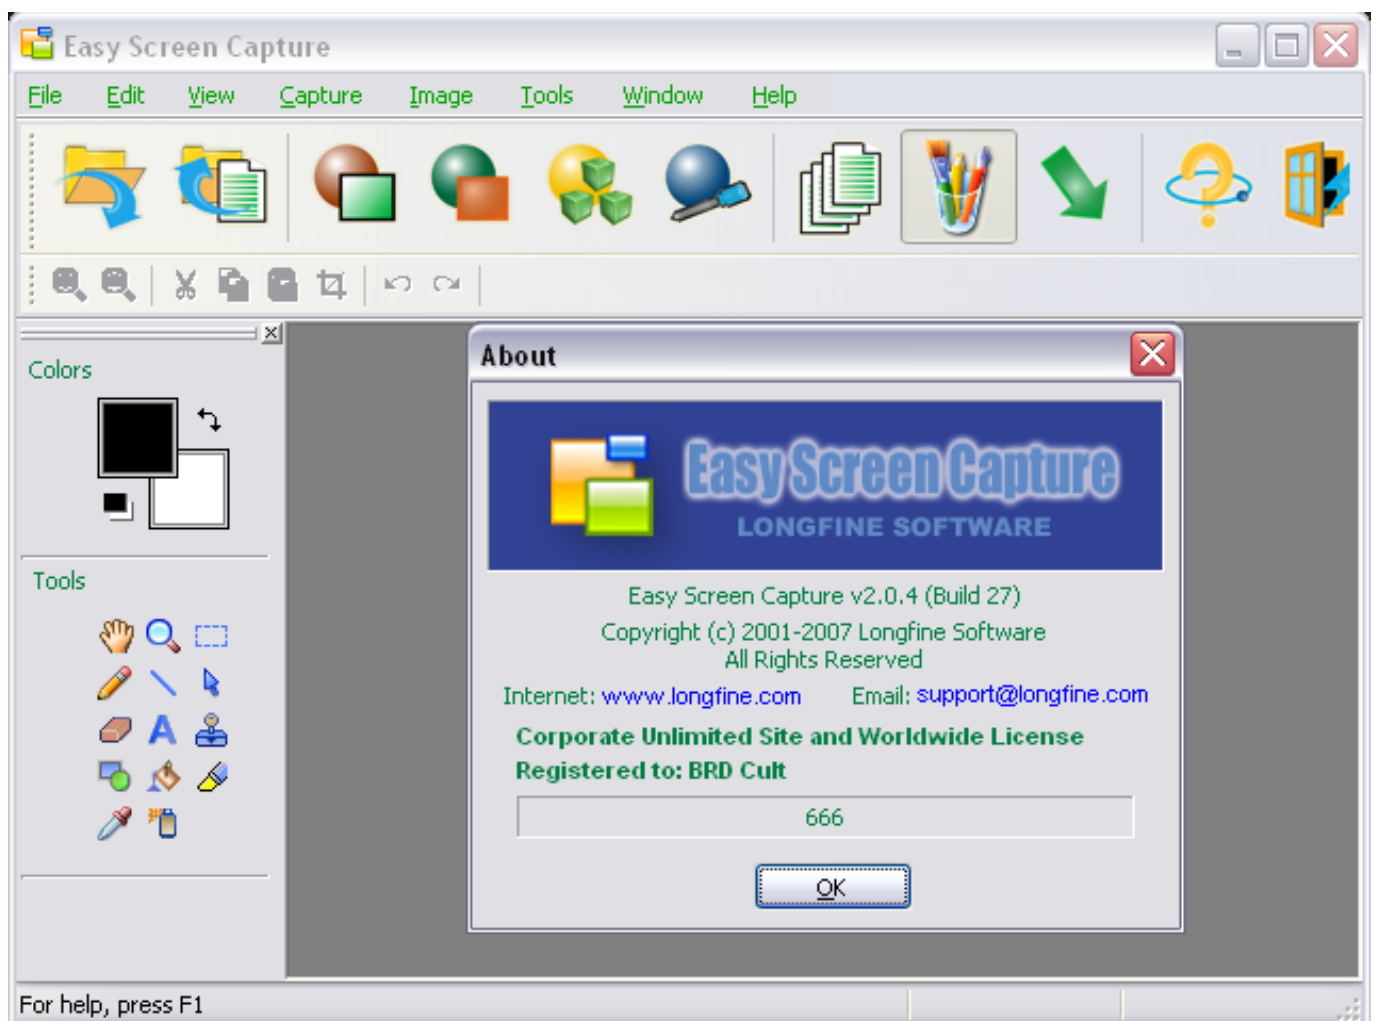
Easy Screen Capture

File Edit View Capture Image Tools Window Help

Colors

Tools

About

Easy Screen Capture
LONGFINE SOFTWARE

Easy Screen Capture v2.0.4 (Build 27)

Copyright (c) 2001-2007 Longfine Software
All Rights Reserved

Internet: www.longfine.com Email: support@longfine.com

Corporate Unlimited Site and Worldwide License
Registered to: BRD Cult

666

OK

For help, press F1